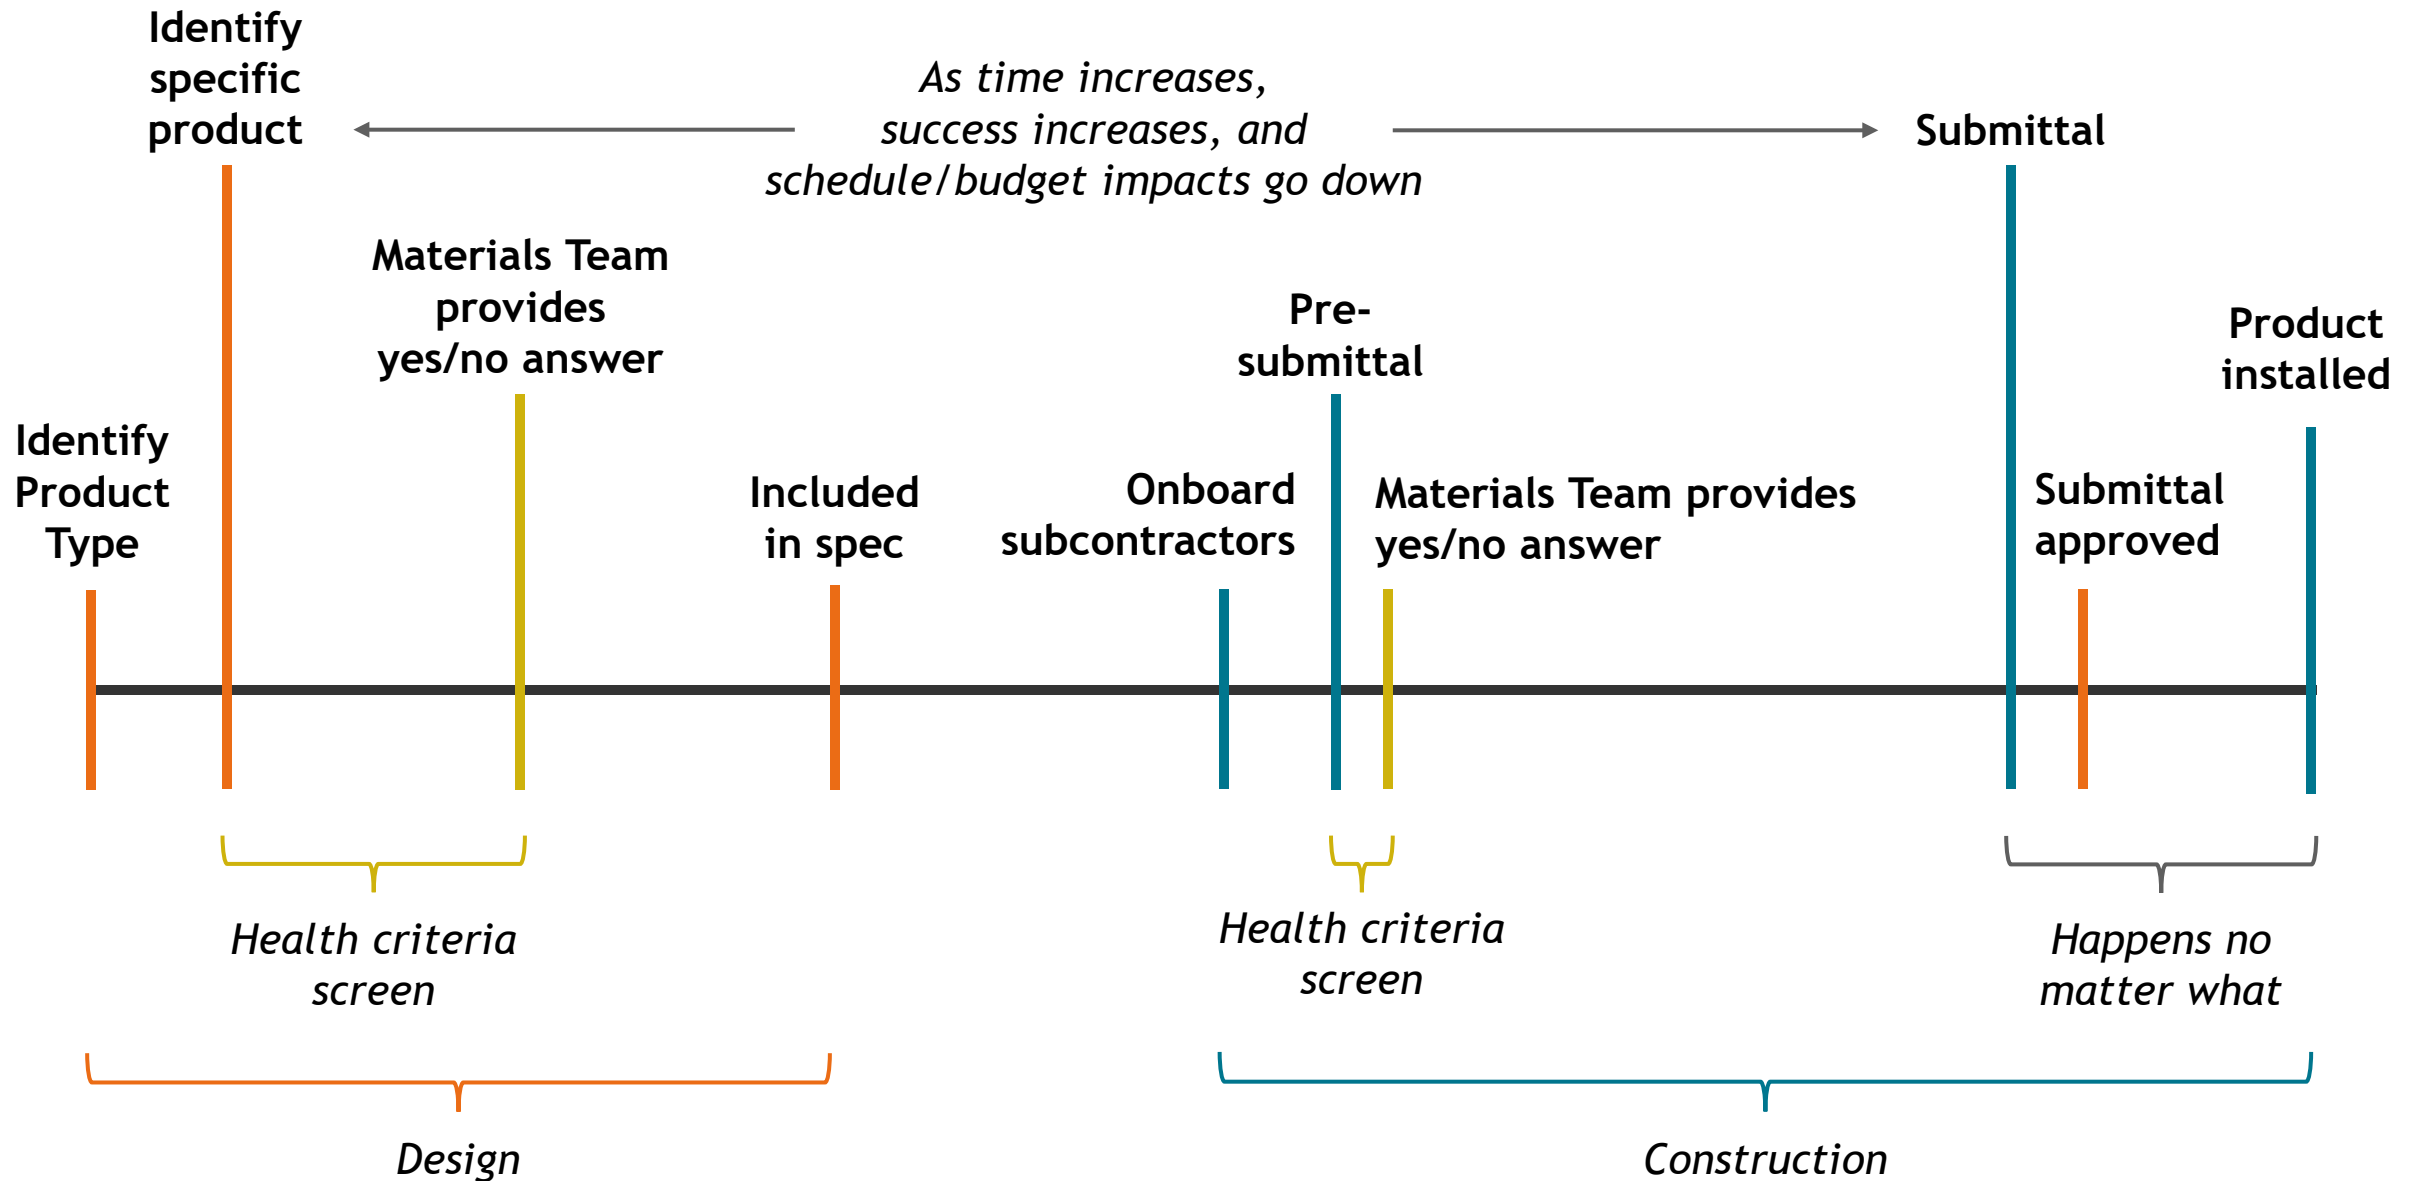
Identify specific product

As time increases, success increases, and schedule/budget impacts go down

Submittal

Materials Team provides yes/no answer

Pre-submittal

Product installed

Identify Product Type

Included in spec

Onboard subcontractors

Materials Team provides yes/no answer

Submittal approved

Health criteria screen

Health criteria screen

Happens no matter what

Design

Construction